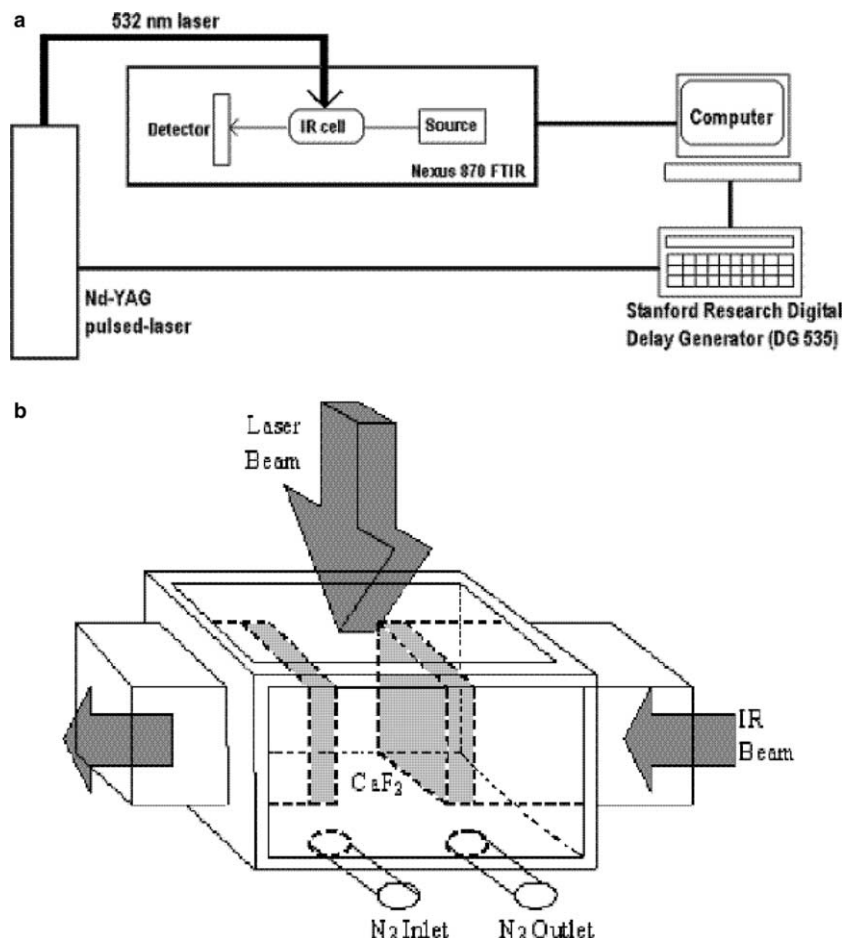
a

532 nm laser

Detector

IR cell

Source

Nexus 870 FTIR

Computer

Nd-YAG pulsed-laser

Stanford Research Digital Delay Generator (DG 535)

b

Laser Beam

IR Beam

$CaF_2$

$N_2$ Inlet

$N_2$ Outlet